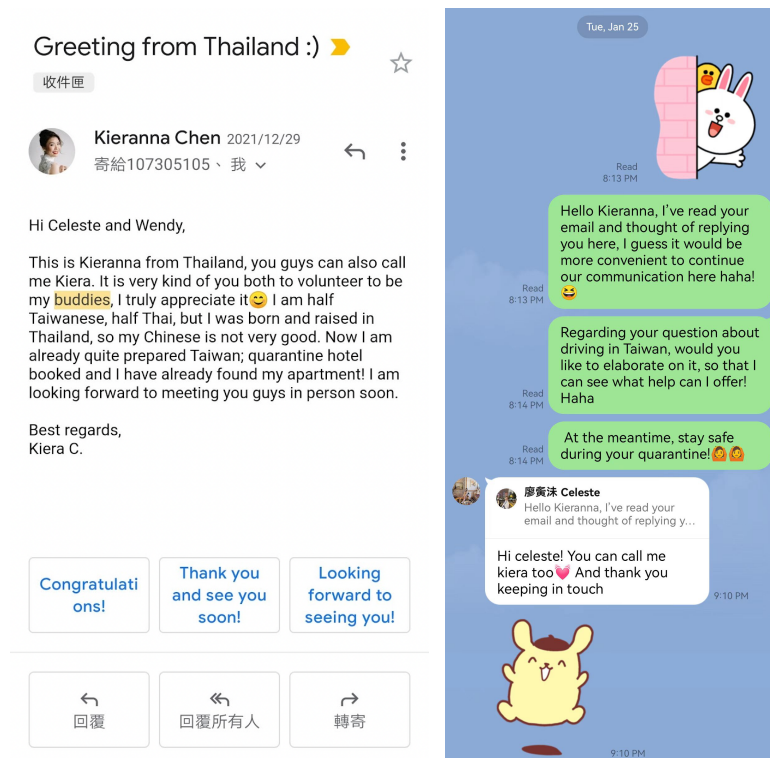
Greeting from Thailand :)

收件匣

Kieranna Chen 2021/12/29
寄給107305105、我

Hi Celeste and Wendy,

This is Kieranna from Thailand, you guys can also call me Kiera. It is very kind of you both to volunteer to be my buddies, I truly appreciate it😊 I am half Taiwanese, half Thai, but I was born and raised in Thailand, so my Chinese is not very good. Now I am already quite prepared Taiwan; quarantine hotel booked and I have already found my apartment! I am looking forward to meeting you guys in person soon.

Best regards,
Kiera C.

Congratulations!

Thank you and see you soon!

Looking forward to seeing you!

回覆

回覆所有人

轉寄

Tue, Jan 25

Read
8:13 PM

Hello Kieranna, I've read your email and thought of replying you here, I guess it would be more convenient to continue our communication here haha! 😆

Read
8:13 PM

Regarding your question about driving in Taiwan, would you like to elaborate on it, so that I can see what help can I offer! Haha

Read
8:14 PM

At the meantime, stay safe during your quarantine!🙆🙆

Read
8:14 PM

廖黃沫 Celeste
Hello Kieranna, I've read your email and thought of replying y...

Hi celeste! You can call me kiera too💗 And thank you keeping in touch

9:10 PM

9:10 PM